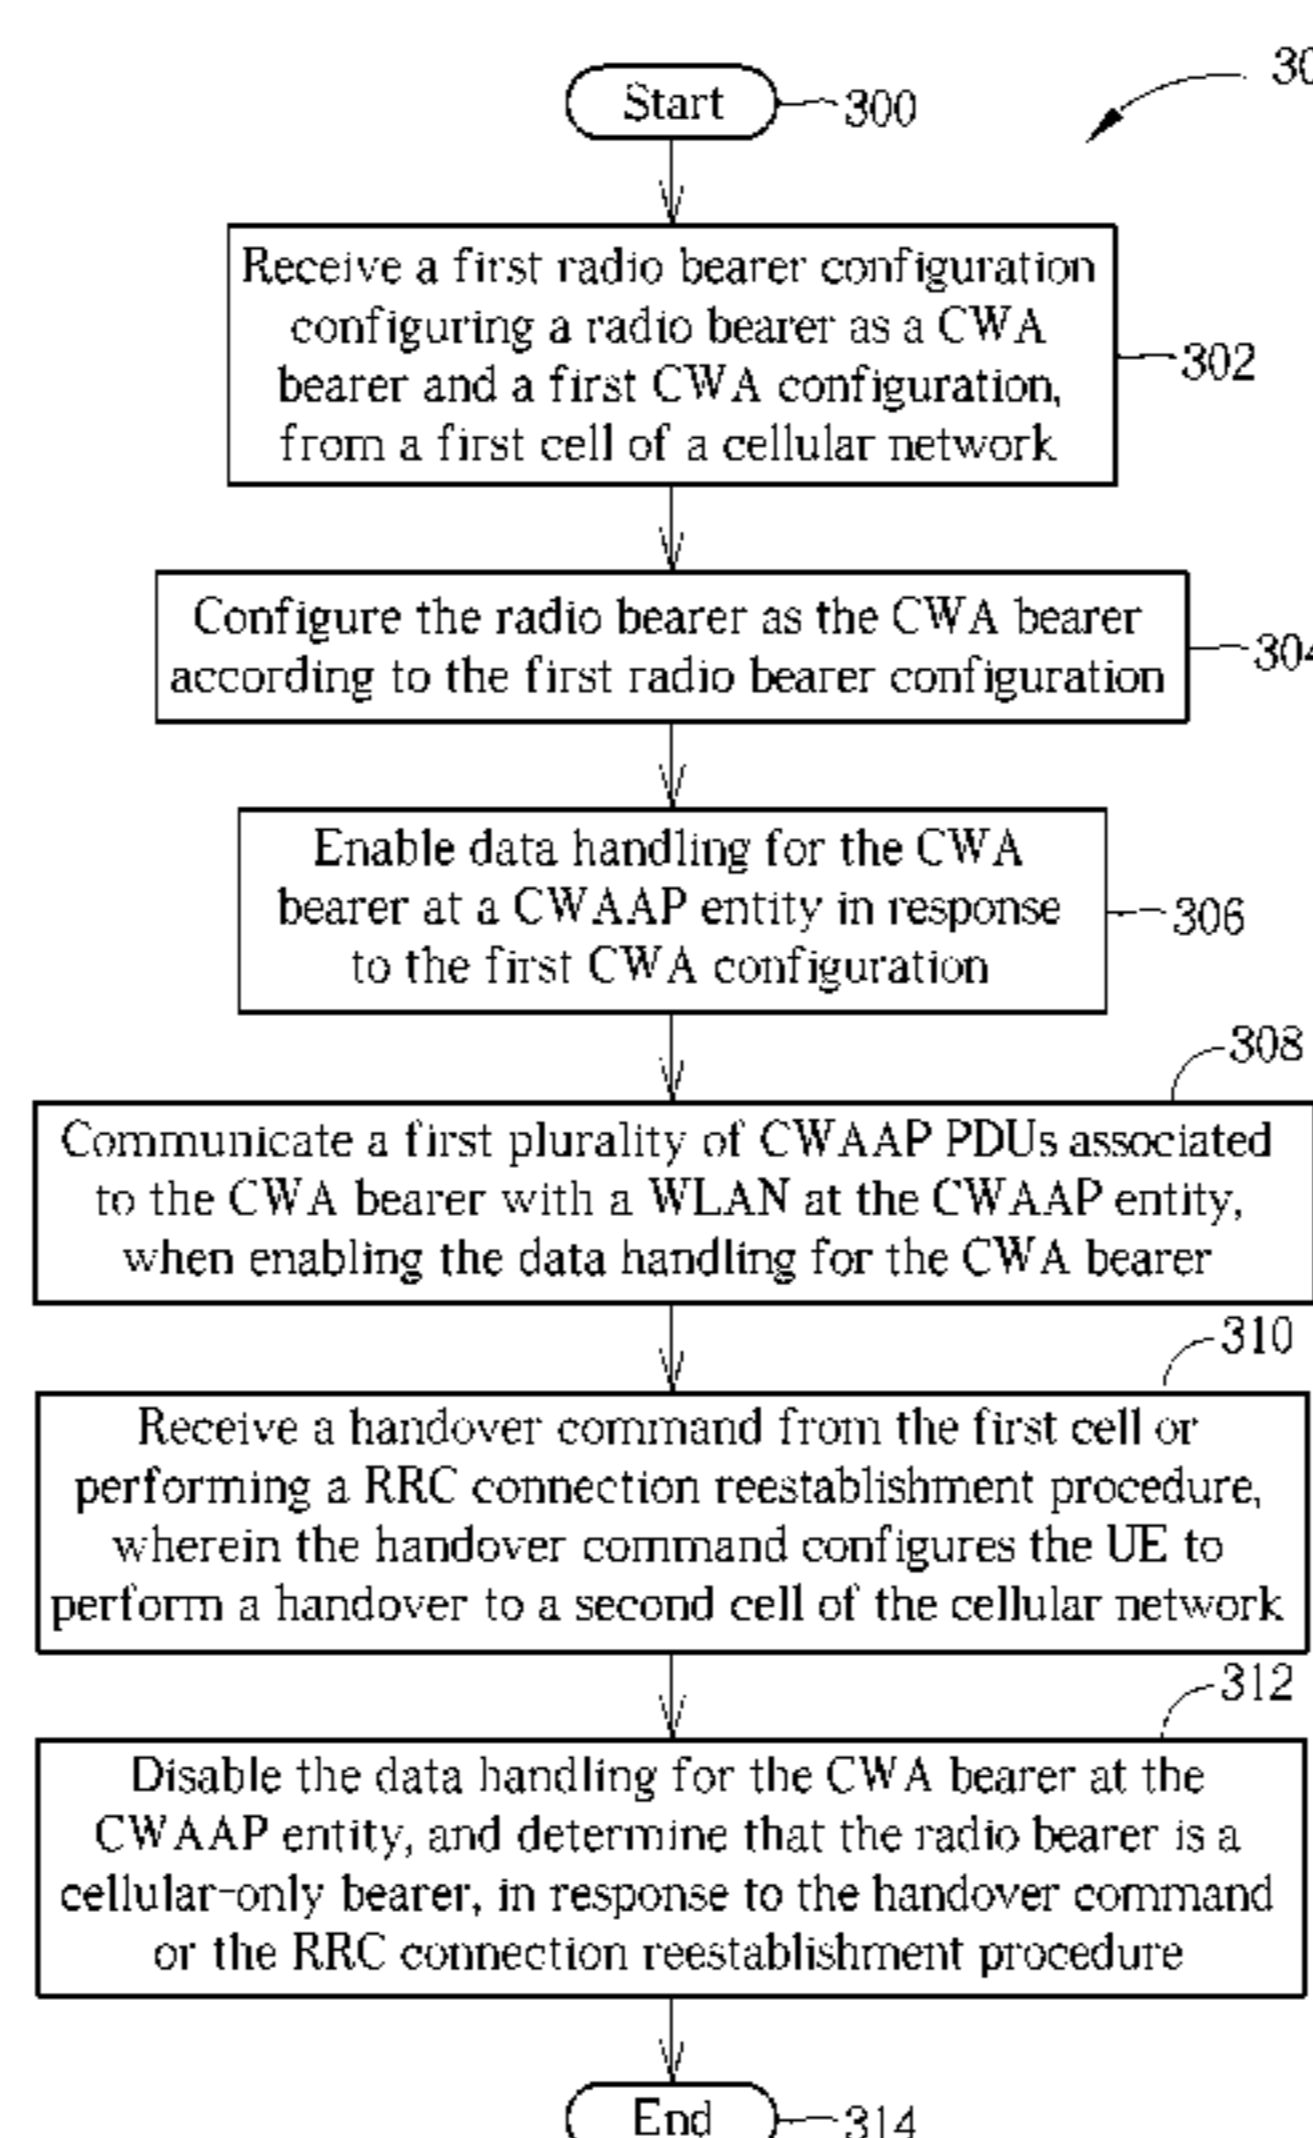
30

Start 300

Receive a first radio bearer configuration configuring a radio bearer as a CWA bearer and a first CWA configuration, from a first cell of a cellular network 302

Configure the radio bearer as the CWA bearer according to the first radio bearer configuration 304

Enable data handling for the CWA bearer at a CWAAP entity in response to the first CWA configuration 306

308

Communicate a first plurality of CWAAP PDUs associated to the CWA bearer with a WLAN at the CWAAP entity, when enabling the data handling for the CWA bearer

310

Receive a handover command from the first cell or performing a RRC connection reestablishment procedure, wherein the handover command configures the UE to perform a handover to a second cell of the cellular network

312

Disable the data handling for the CWA bearer at the CWAAP entity, and determine that the radio bearer is a cellular-only bearer, in response to the handover command or the RRC connection reestablishment procedure

End 314